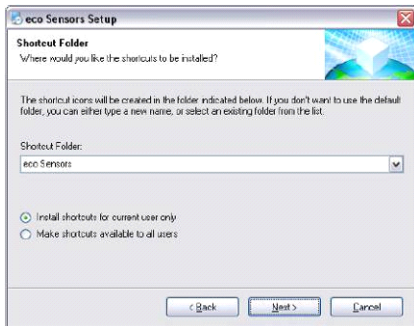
eco Sensors Setup

Shortcut Folder
Where would you like the shortcuts to be installed?

The shortcut icons will be created in the folder indicated below. If you don't want to use the default folder, you can either type a new name, or select an existing folder from the list.

Shortcut Folder:
eco Sensors

Install shortcuts for current user only
Make shortcuts available to all users

< Back
Next >
Cancel